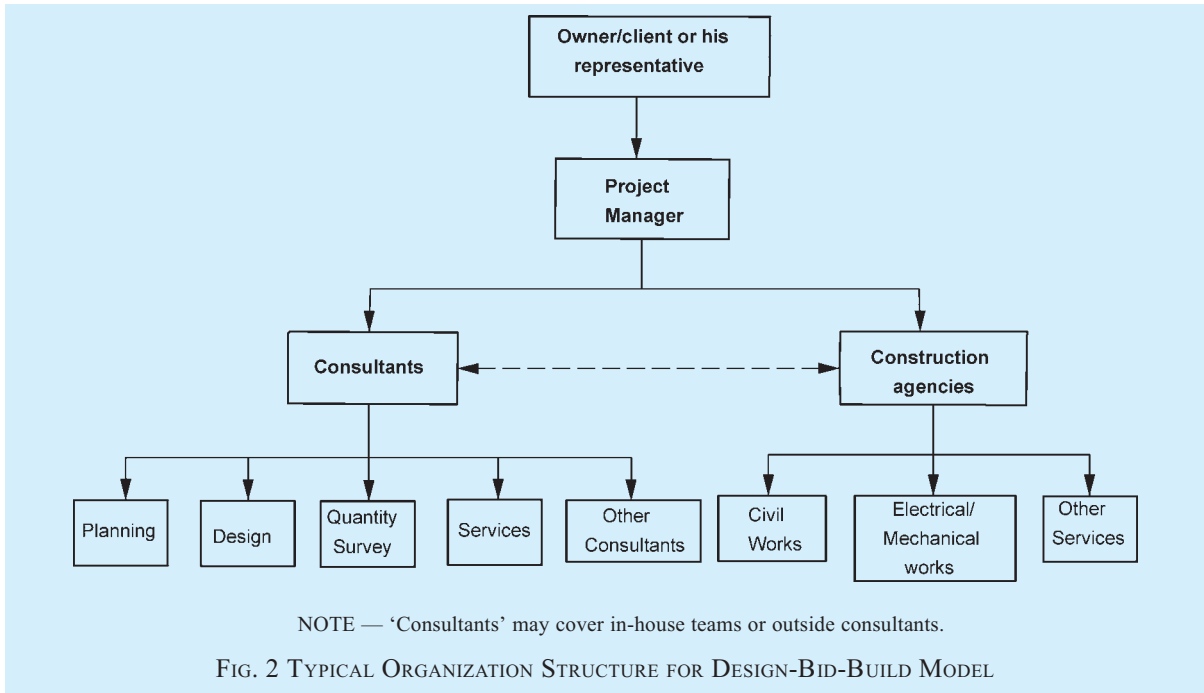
Owner/client or his representative

Project Manager

Consultants

Construction agencies

Planning

Design

Quantity Survey

Services

Other Consultants

Civil Works

Electrical/ Mechanical works

Other Services

NOTE — 'Consultants' may cover in-house teams or outside consultants.

FIG. 2 TYPICAL ORGANIZATION STRUCTURE FOR DESIGN-BID-BUILD MODEL